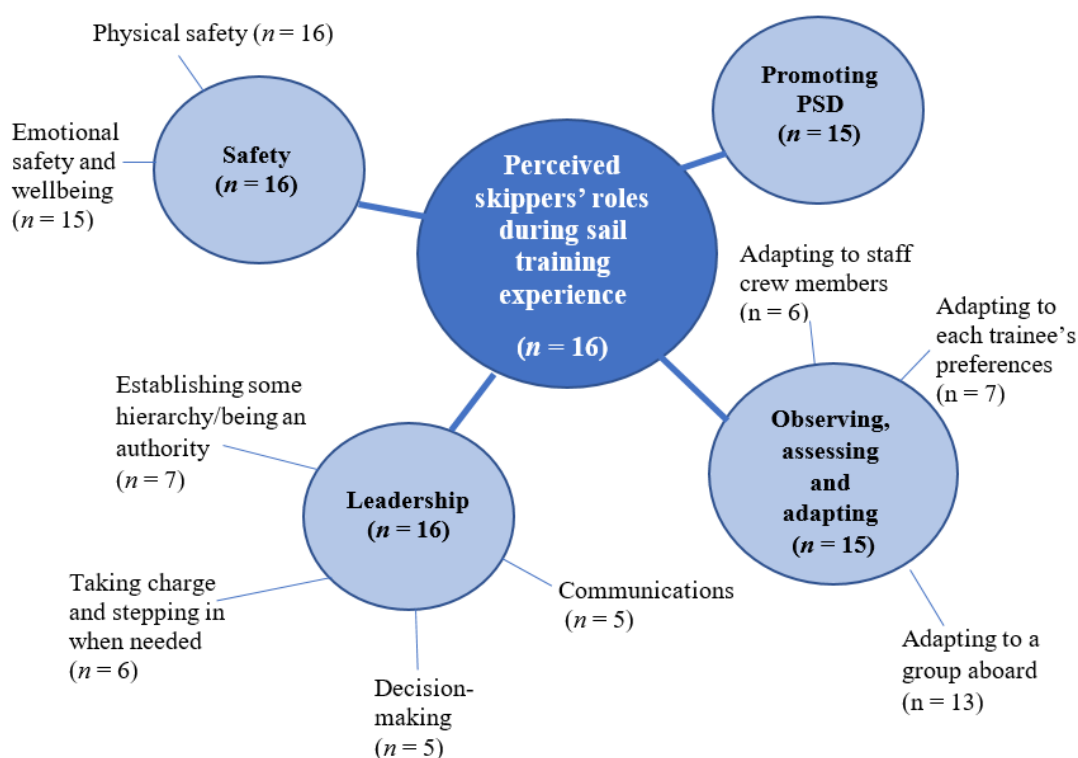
Perceived skippers' roles during sail training experience
($n$ = 16)

Safety
($n$ = 16)

Physical safety ($n$ = 16)

Emotional safety and wellbeing ($n$ = 15)

Promoting PSD
($n$ = 15)

Observing, assessing and adapting
($n$ = 15)

Adapting to staff crew members
(n = 6)

Adapting to each trainee's preferences
(n = 7)

Adapting to a group aboard
(n = 13)

Leadership
($n$ = 16)

Establishing some hierarchy/being an authority
($n$ = 7)

Taking charge and stepping in when needed
($n$ = 6)

Decision-making
($n$ = 5)

Communications
($n$ = 5)